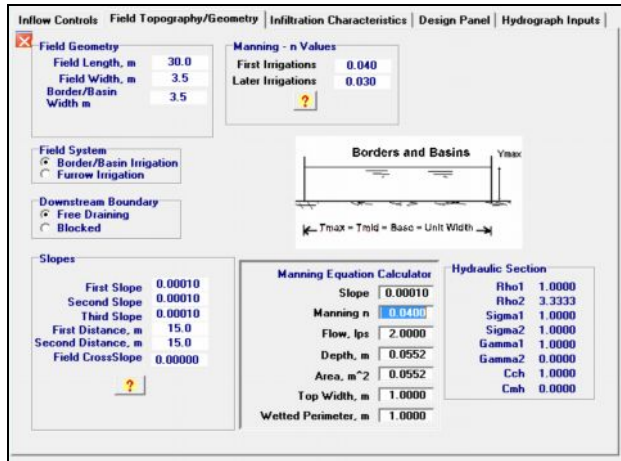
Inflow Controls | Field Topography/Geometry | Infiltration Characteristics | Design Panel | Hydrograph Inputs

Field Geometry
Field Length, m 30.0
Field Width, m 3.5
Border/Basin Width m 3.5

Manning - n Values
First Irrigations 0.040
Later Irrigations 0.030
?

Field System
Border/Basin Irrigation
Furrow Irrigation

Downstream Boundary
Free Draining
Blocked

Borders and Basins
Ymax
Tmax = Tmid = Base = Unit Width

Slopes
First Slope 0.00010
Second Slope 0.00010
Third Slope 0.00010
First Distance, m 15.0
Second Distance, m 15.0
Field CrossSlope 0.00000
?

Manning Equation Calculator
Slope 0.00010
Manning n 0.0400
Flow, lps 2.0000
Depth, m 0.0552
Area, m^2 0.0552
Top Width, m 1.0000
Wetted Perimeter, m 1.0000

Hydraulic Section
Rho1 1.0000
Rho2 3.3333
Sigma1 1.0000
Sigma2 1.0000
Gamma1 1.0000
Gamma2 0.0000
Cch 1.0000
Cmh 0.0000